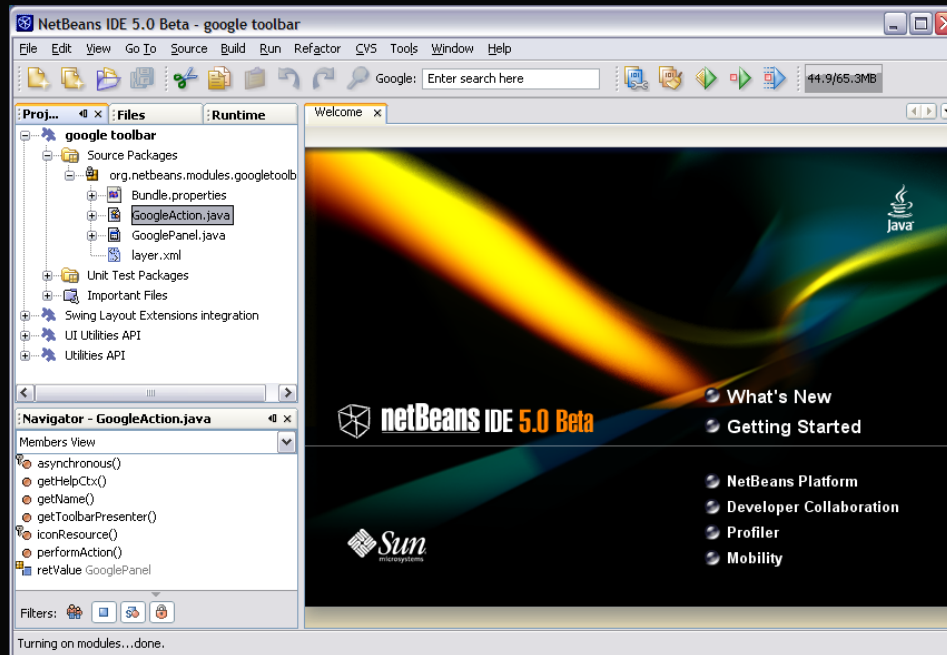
NetBeans IDE 5.0 Beta - google toolbar

File Edit View Go To Source Build Run Refactor CVS Tools Window Help

Google: Enter search here

44.9/65.3MB

Proj... Files Runtime

google toolbar
Source Packages
org.netbeans.modules.googletoolb
Bundle.properties
GoogleAction.java
GooglePanel.java
layer.xml
Unit Test Packages
Important Files
Swing Layout Extensions integration
UI Utilities API
Utilities API

Navigator - GoogleAction.java

Members View
asynchronous()
getHelpCtx()
getName()
getToolbarPresenter()
iconResource()
performAction()
retValue GooglePanel

Filters:

Welcome

Java

netBeans IDE 5.0 Beta

What's New
Getting Started

NetBeans Platform
Developer Collaboration
Profiler
Mobility

Sun
microsystems

Turning on modules...done.